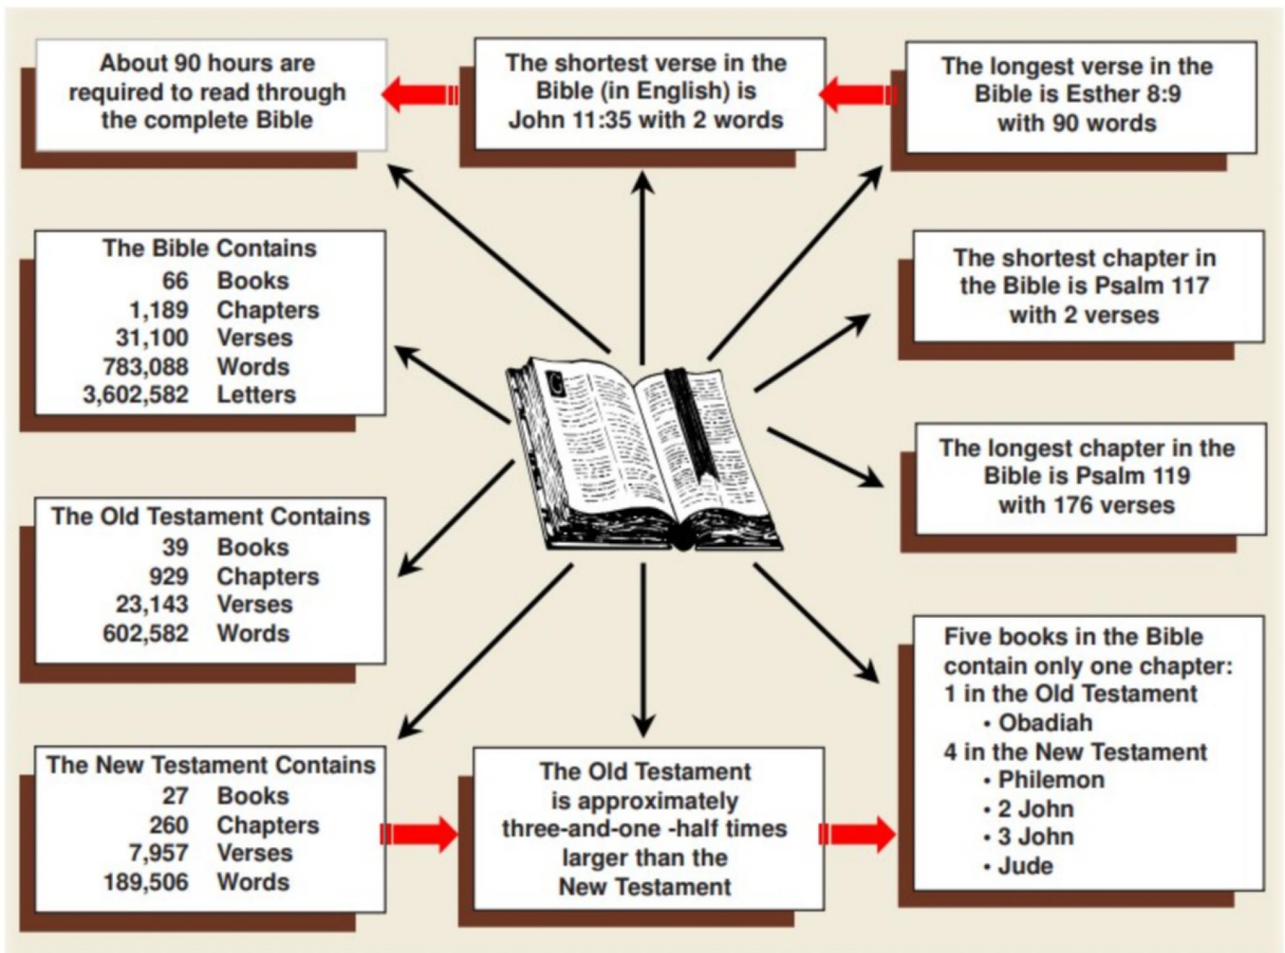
About 90 hours are required to read through the complete Bible

The shortest verse in the Bible (in English) is John 11:35 with 2 words

The longest verse in the Bible is Esther 8:9 with 90 words

The Bible Contains
66 Books
1,189 Chapters
31,100 Verses
783,088 Words
3,602,582 Letters

The shortest chapter in the Bible is Psalm 117 with 2 verses

The longest chapter in the Bible is Psalm 119 with 176 verses

The Old Testament Contains
39 Books
929 Chapters
23,143 Verses
602,582 Words

Five books in the Bible contain only one chapter:
1 in the Old Testament
• Obadiah
4 in the New Testament
• Philemon
• 2 John
• 3 John
• Jude

The New Testament Contains
27 Books
260 Chapters
7,957 Verses
189,506 Words

The Old Testament is approximately three-and-one -half times larger than the New Testament